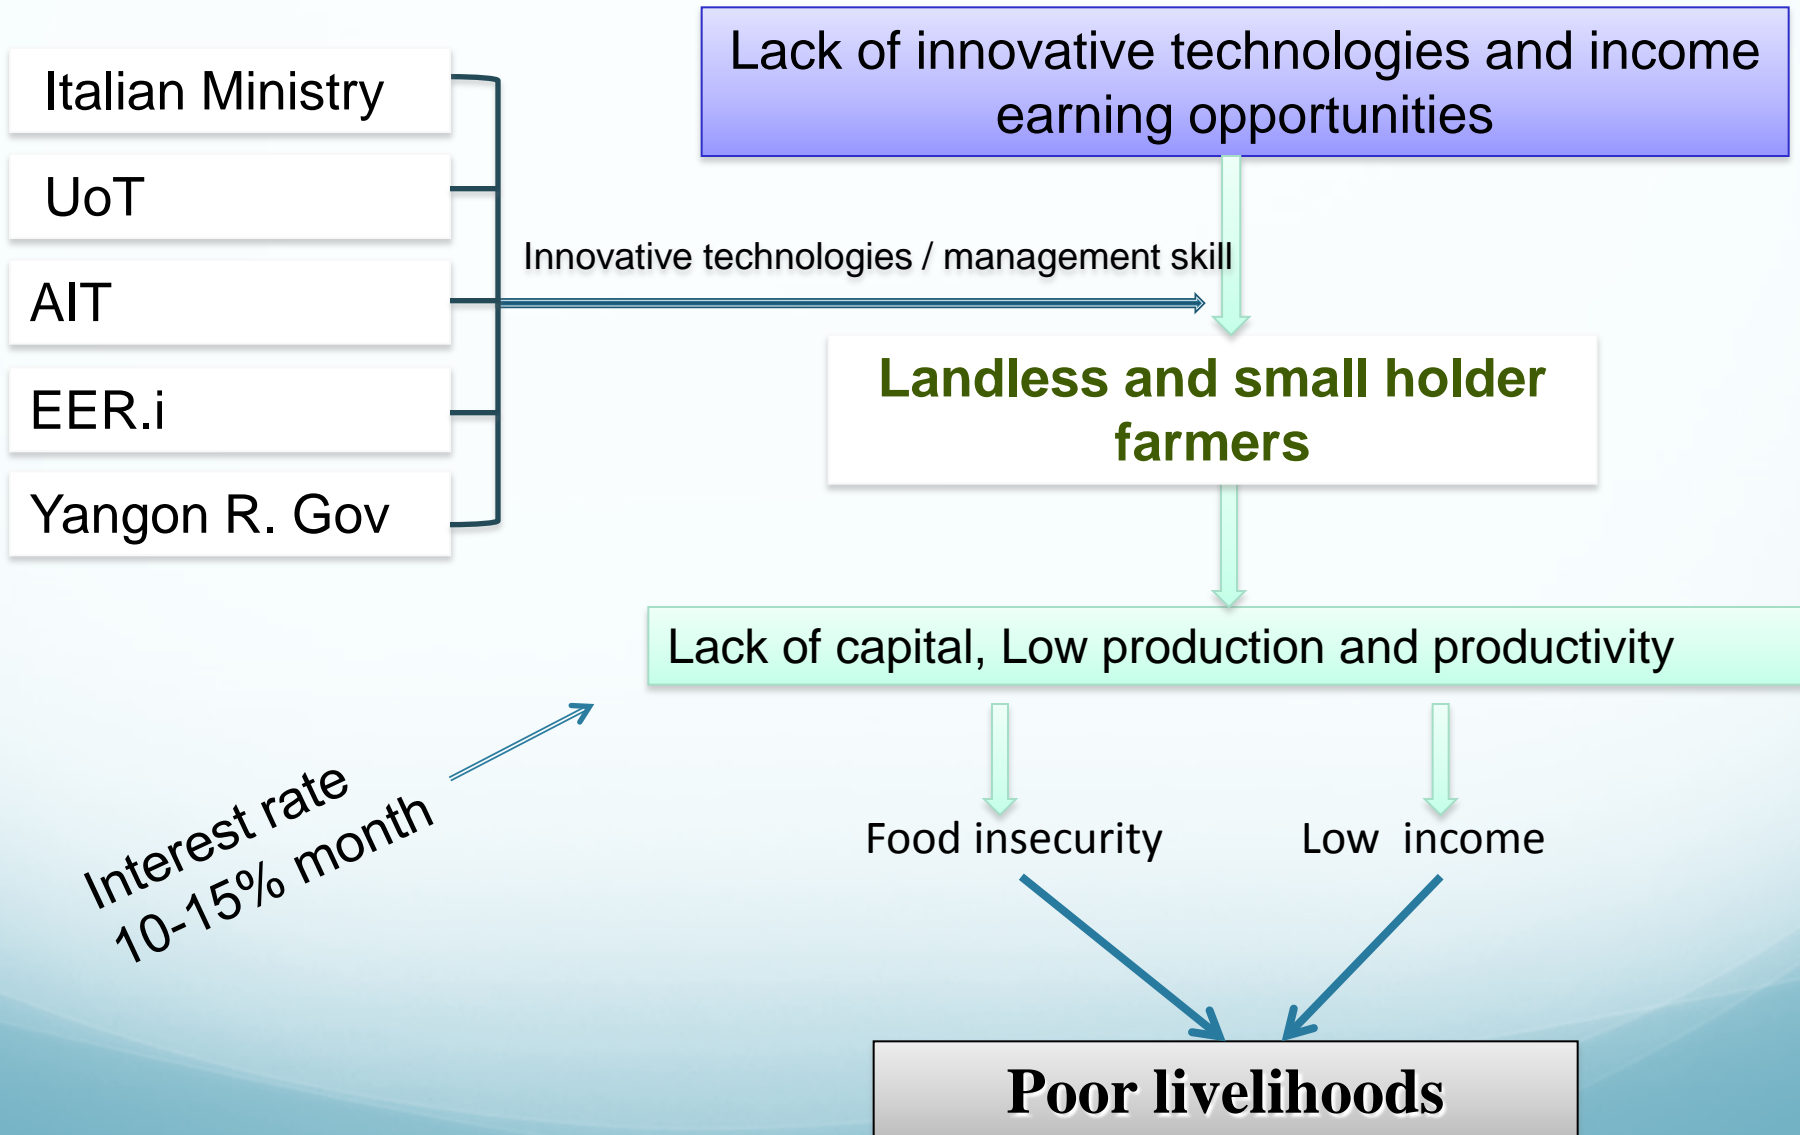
Italian Ministry

UoT

AIT

EER.i

Yangon R. Gov

Lack of innovative technologies and income earning opportunities

Innovative technologies / management skill

Landless and small holder farmers

Lack of capital, Low production and productivity

Interest rate 10-15% month

Food insecurity

Low income

Poor livelihoods